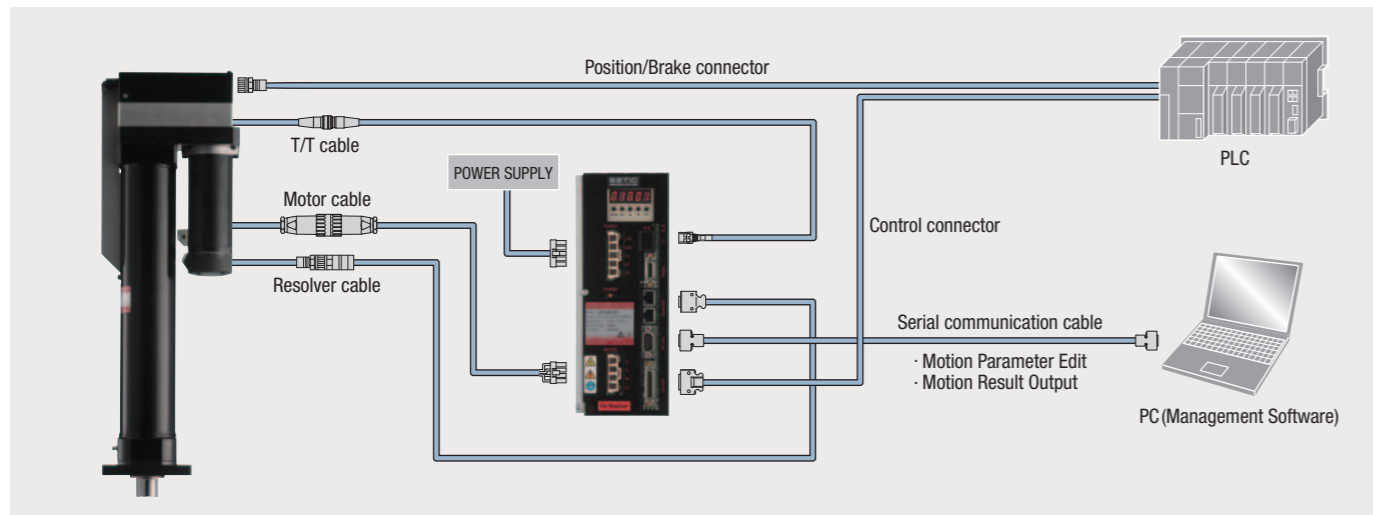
Position/Brake connector

T/T cable

POWER SUPPLY

Motor cable

Resolver cable

PLC

Control connector

Serial communication cable

· Motion Parameter Edit
· Motion Result Output

PC(Management Software)